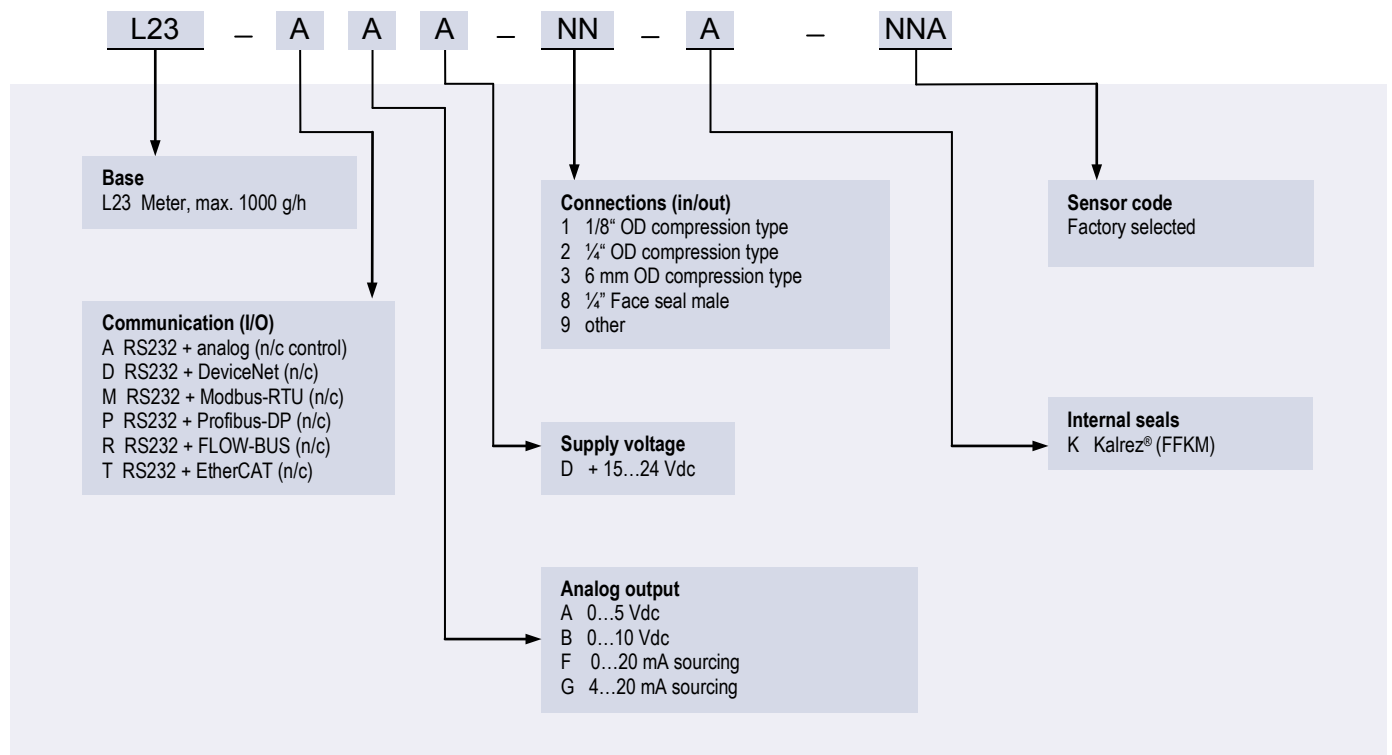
L23 _ A A A _ NN _ A _ NNA

**Base**
L23 Meter, max. 1000 g/h

**Communication (I/O)**
A RS232 + analog (n/c control)
D RS232 + DeviceNet (n/c)
M RS232 + Modbus-RTU (n/c)
P RS232 + Profibus-DP (n/c)
R RS232 + FLOW-BUS (n/c)
T RS232 + EtherCAT (n/c)

**Connections (in/out)**
1 1/8" OD compression type
2 ¼" OD compression type
3 6 mm OD compression type
8 ¼" Face seal male
9 other

**Supply voltage**
D + 15…24 Vdc

**Analog output**
A 0…5 Vdc
B 0…10 Vdc
F 0…20 mA sourcing
G 4…20 mA sourcing

**Sensor code**
Factory selected

**Internal seals**
K Kalrez® (FFKM)